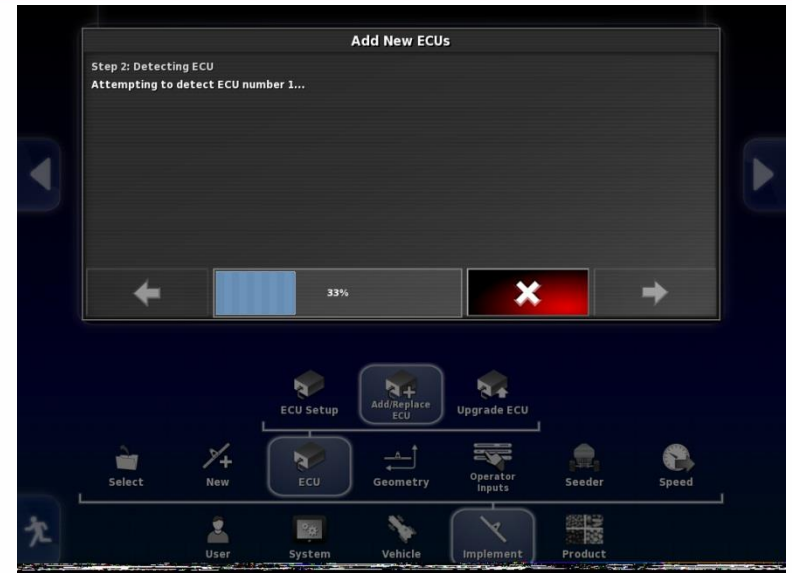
Add New ECUs

Step 2: Detecting ECU
Attempting to detect ECU number 1...

33%

ECU Setup
Add/Replace ECU
Upgrade ECU

Select
New
ECU
Geometry
Operator Inputs
Seeder
Speed

User
System
Vehicle
Implement
Product